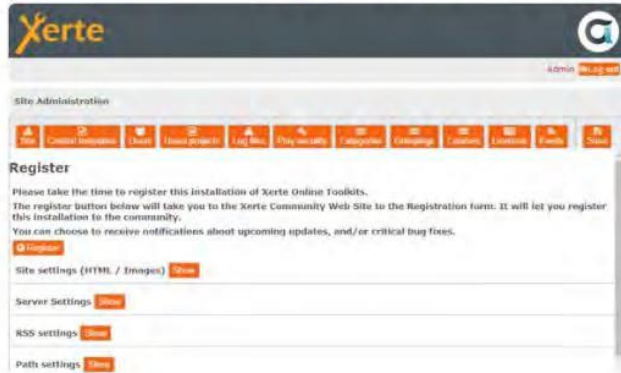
Xerte

Admin Log out

Site Administration

Site | Central templates | Users | Users projects | Log files | Play security | Categories | Groupings | Courses | Licenses | Feeds | Save

Register

Please take the time to register this installation of Xerte Online Toolkits.

The register button below will take you to the Xerte Community Web Site to the Registration form. It will let you register this installation to the community.

You can choose to receive notifications about upcoming updates, and/or critical bug fixes.

Register

Site settings (HTML / Images) Show

Server Settings Show

RSS settings Show

Path settings Show